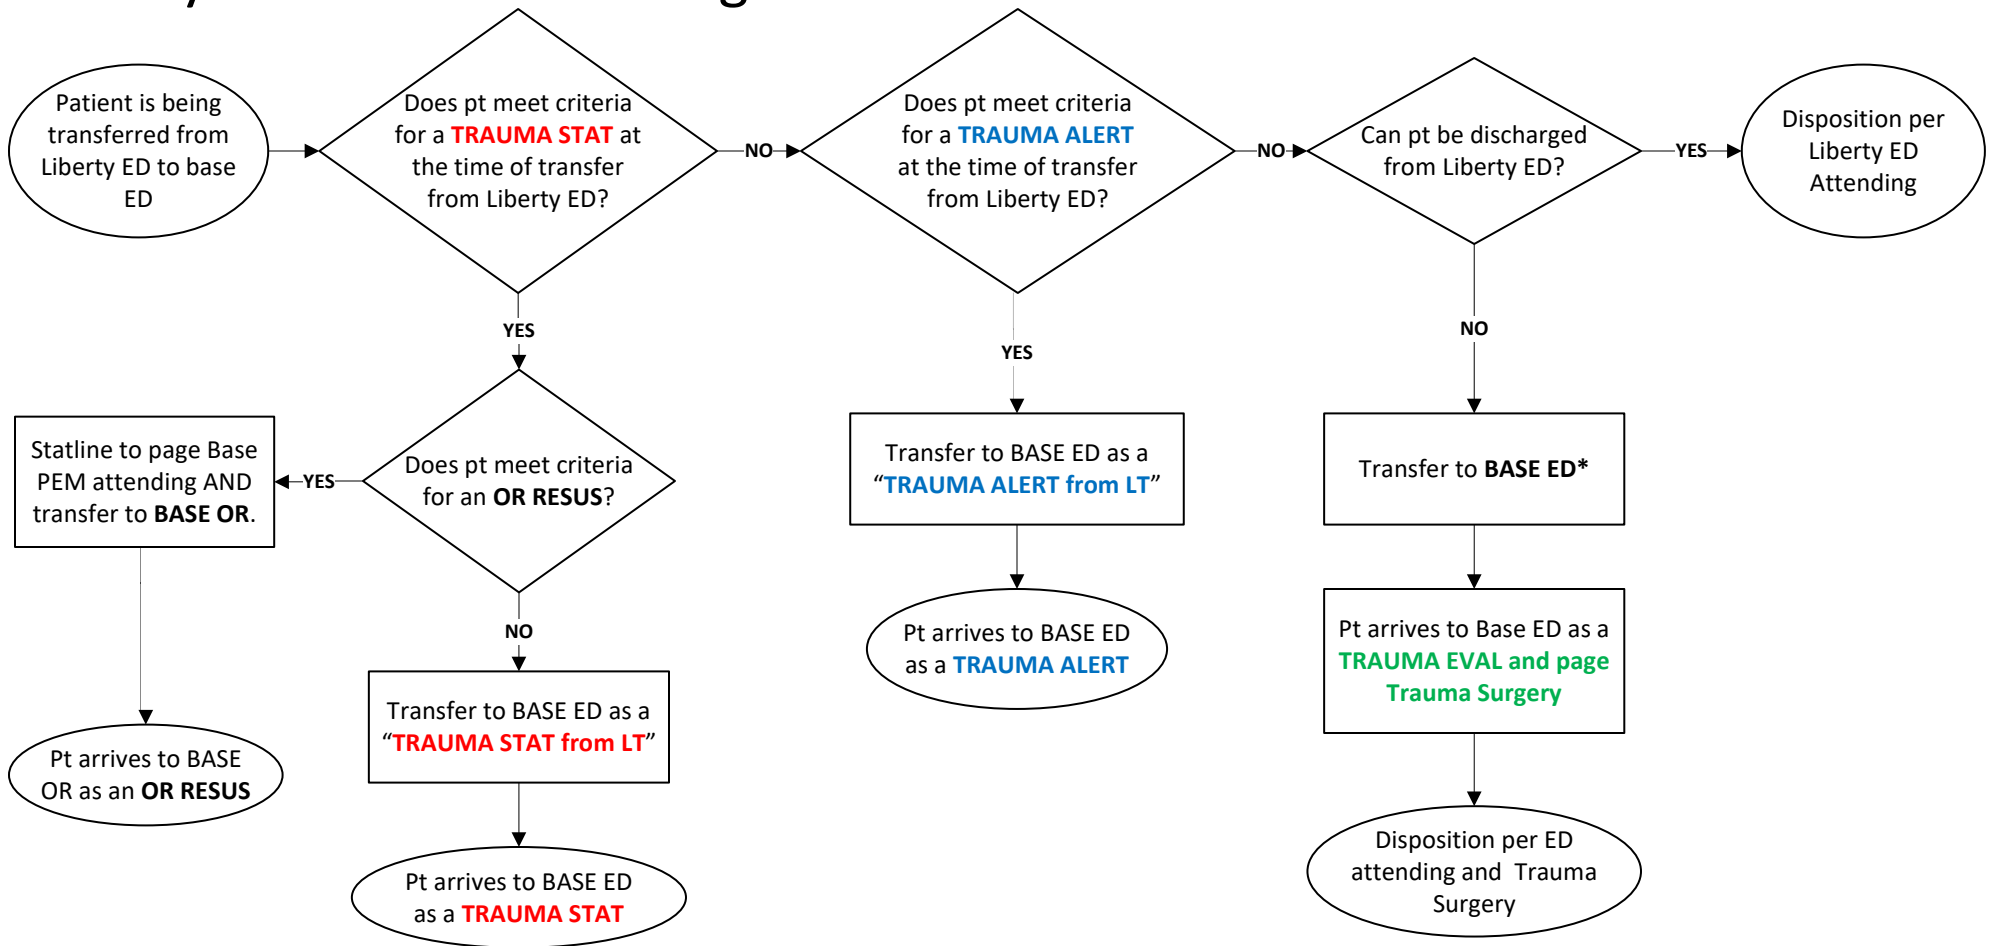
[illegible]

Patient is being transferred from Liberty ED to base ED

Does pt meet criteria for a TRAUMA STAT at the time of transfer from Liberty ED?

NO

Does pt meet criteria for a TRAUMA ALERT at the time of transfer from Liberty ED?

NO

Can pt be discharged from Liberty ED?

YES

Disposition per Liberty ED Attending

YES

YES

NO

Statline to page Base PEM attending AND transfer to BASE OR.

YES

Does pt meet criteria for an OR RESUS?

Transfer to BASE ED as a "TRAUMA ALERT from LT"

Transfer to BASE ED*

NO

Pt arrives to BASE ED as a TRAUMA ALERT

Pt arrives to Base ED as a TRAUMA EVAL and page Trauma Surgery

Transfer to BASE ED as a "TRAUMA STAT from LT"

Pt arrives to BASE OR as an OR RESUS

Disposition per ED attending and Trauma Surgery

Pt arrives to BASE ED as a TRAUMA STAT